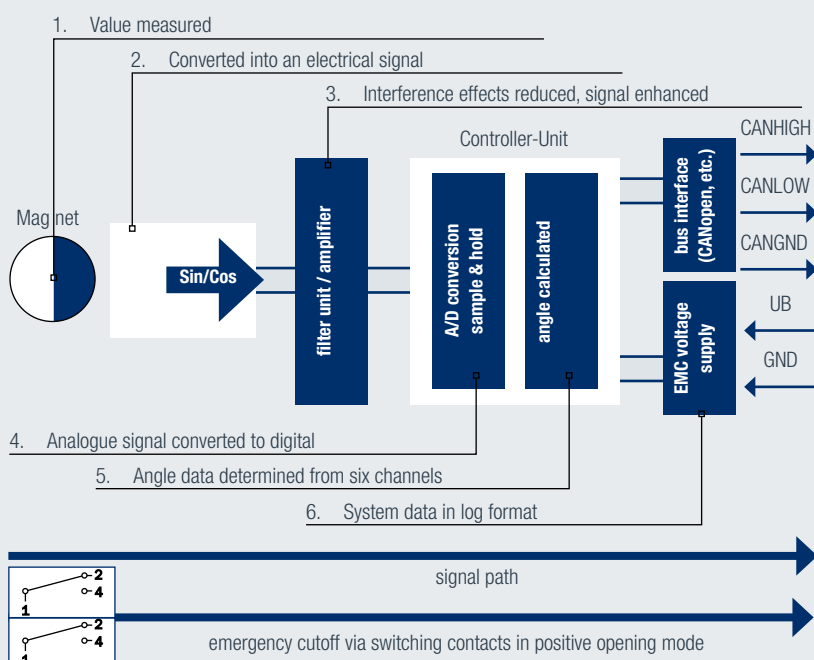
1. Value measured

2. Converted into an electrical signal

3. Interference effects reduced, signal enhanced

Controller-Unit

CANHIGH

CANLOW

CANGND

UB

GND

Mag net

Sin/Cos

filter unit / amplifier

A/D conversion sample & hold

angle calculated

bus interface (CANopen, etc.)

EMC voltage supply

4. Analogue signal converted to digital

5. Angle data determined from six channels

6. System data in log format

signal path

2
4
1

emergency cutoff via switching contacts in positive opening mode

2
4
1